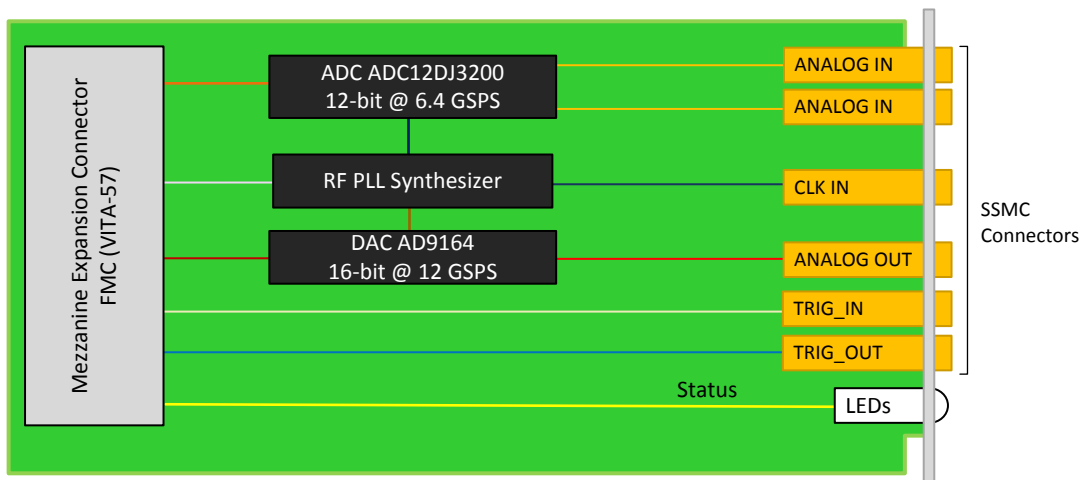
Mezzanine Expansion Connector
FMC (VITA-57)

ADC ADC12DJ3200
12-bit @ 6.4 GSPS

RF PLL Synthesizer

DAC AD9164
16-bit @ 12 GSPS

ANALOG IN
ANALOG IN
CLK IN
ANALOG OUT
TRIG_IN
TRIG_OUT

SSMC
Connectors

Status
LEDs